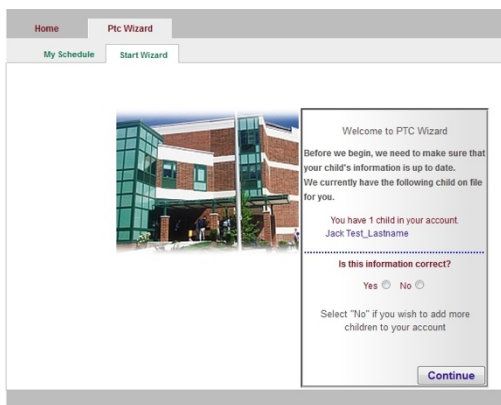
Home

Ptc Wizard

My Schedule

Start Wizard

Welcome to PTC Wizard

Before we begin, we need to make sure that your child's information is up to date. We currently have the following child on file for you.

You have 1 child in your account.

Jack Test_Lastname

Is this information correct?

Yes No

Select "No" if you wish to add more children to your account

Continue